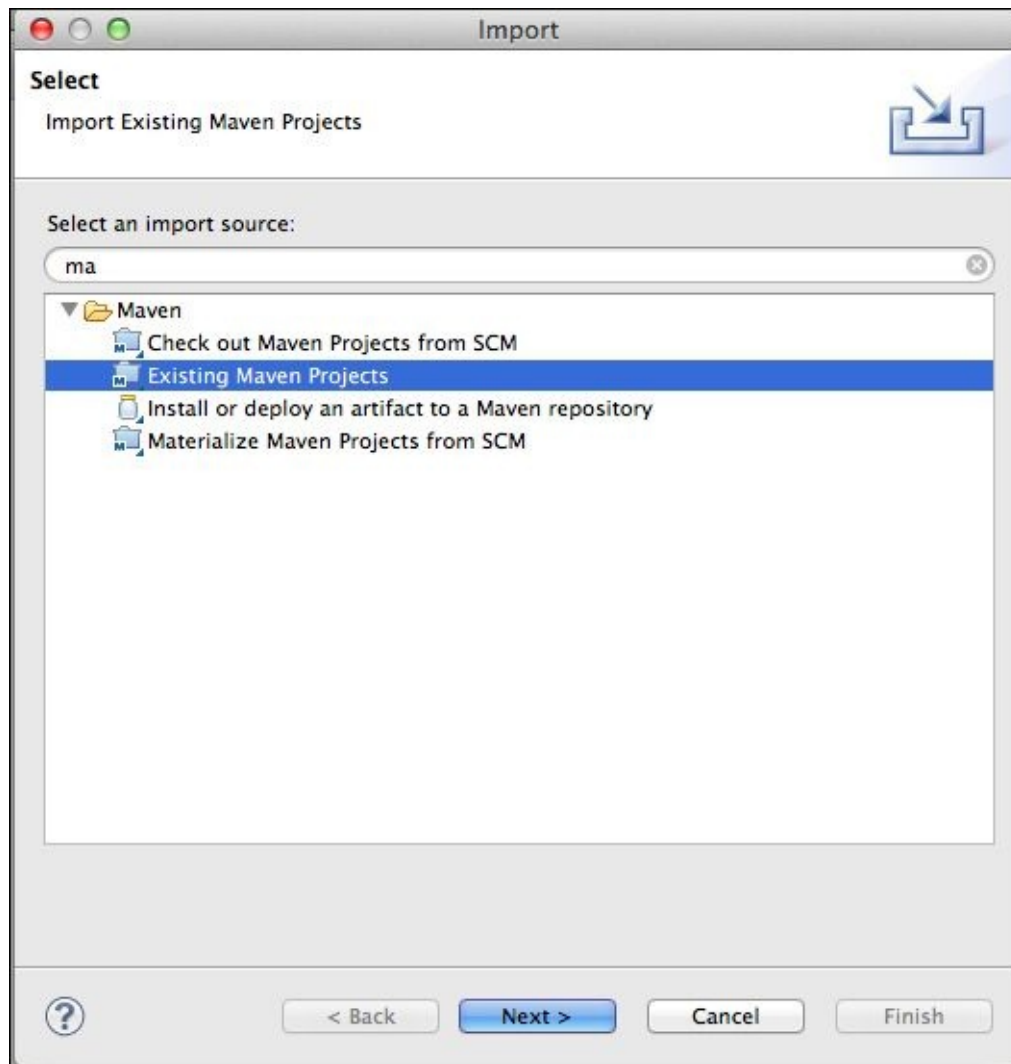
Import

Select

Import Existing Maven Projects

Select an import source:

ma

Maven

Check out Maven Projects from SCM

Existing Maven Projects

Install or deploy an artifact to a Maven repository

Materialize Maven Projects from SCM

?

< Back

Next >

Cancel

Finish